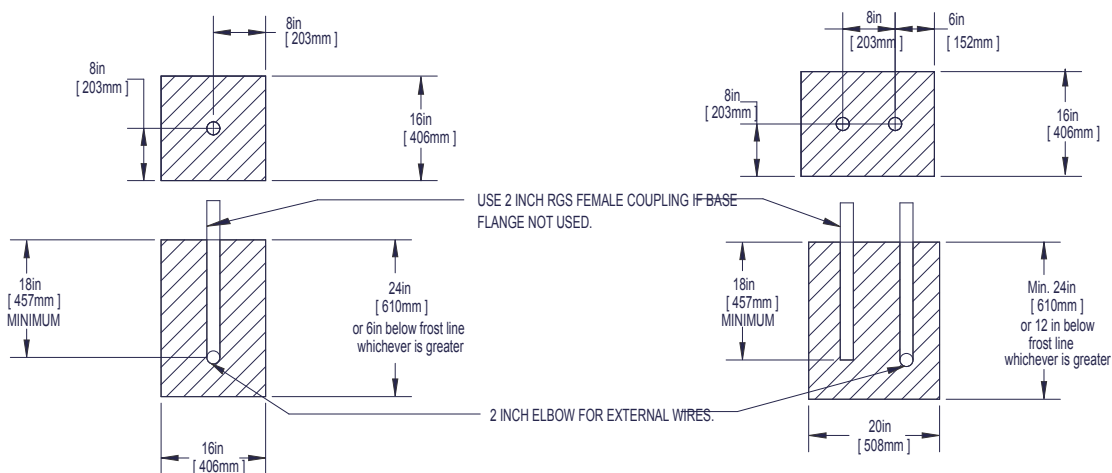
8in
[ 203mm ]

8in
[ 203mm ]

16in
[ 406mm ]

8in
[ 203mm ]

6in
[ 152mm ]

8in
[ 203mm ]

16in
[ 406mm ]

USE 2 INCH RGS FEMALE COUPLING IF BASE FLANGE NOT USED.

18in
[ 457mm ]
MINIMUM

24in
[ 610mm ]
or 6in below frost line whichever is greater

18in
[ 457mm ]
MINIMUM

Min. 24in
[ 610mm ]
or 12 in below frost line whichever is greater

2 INCH ELBOW FOR EXTERNAL WIRES.

16in
[ 406mm ]

20in
[ 508mm ]